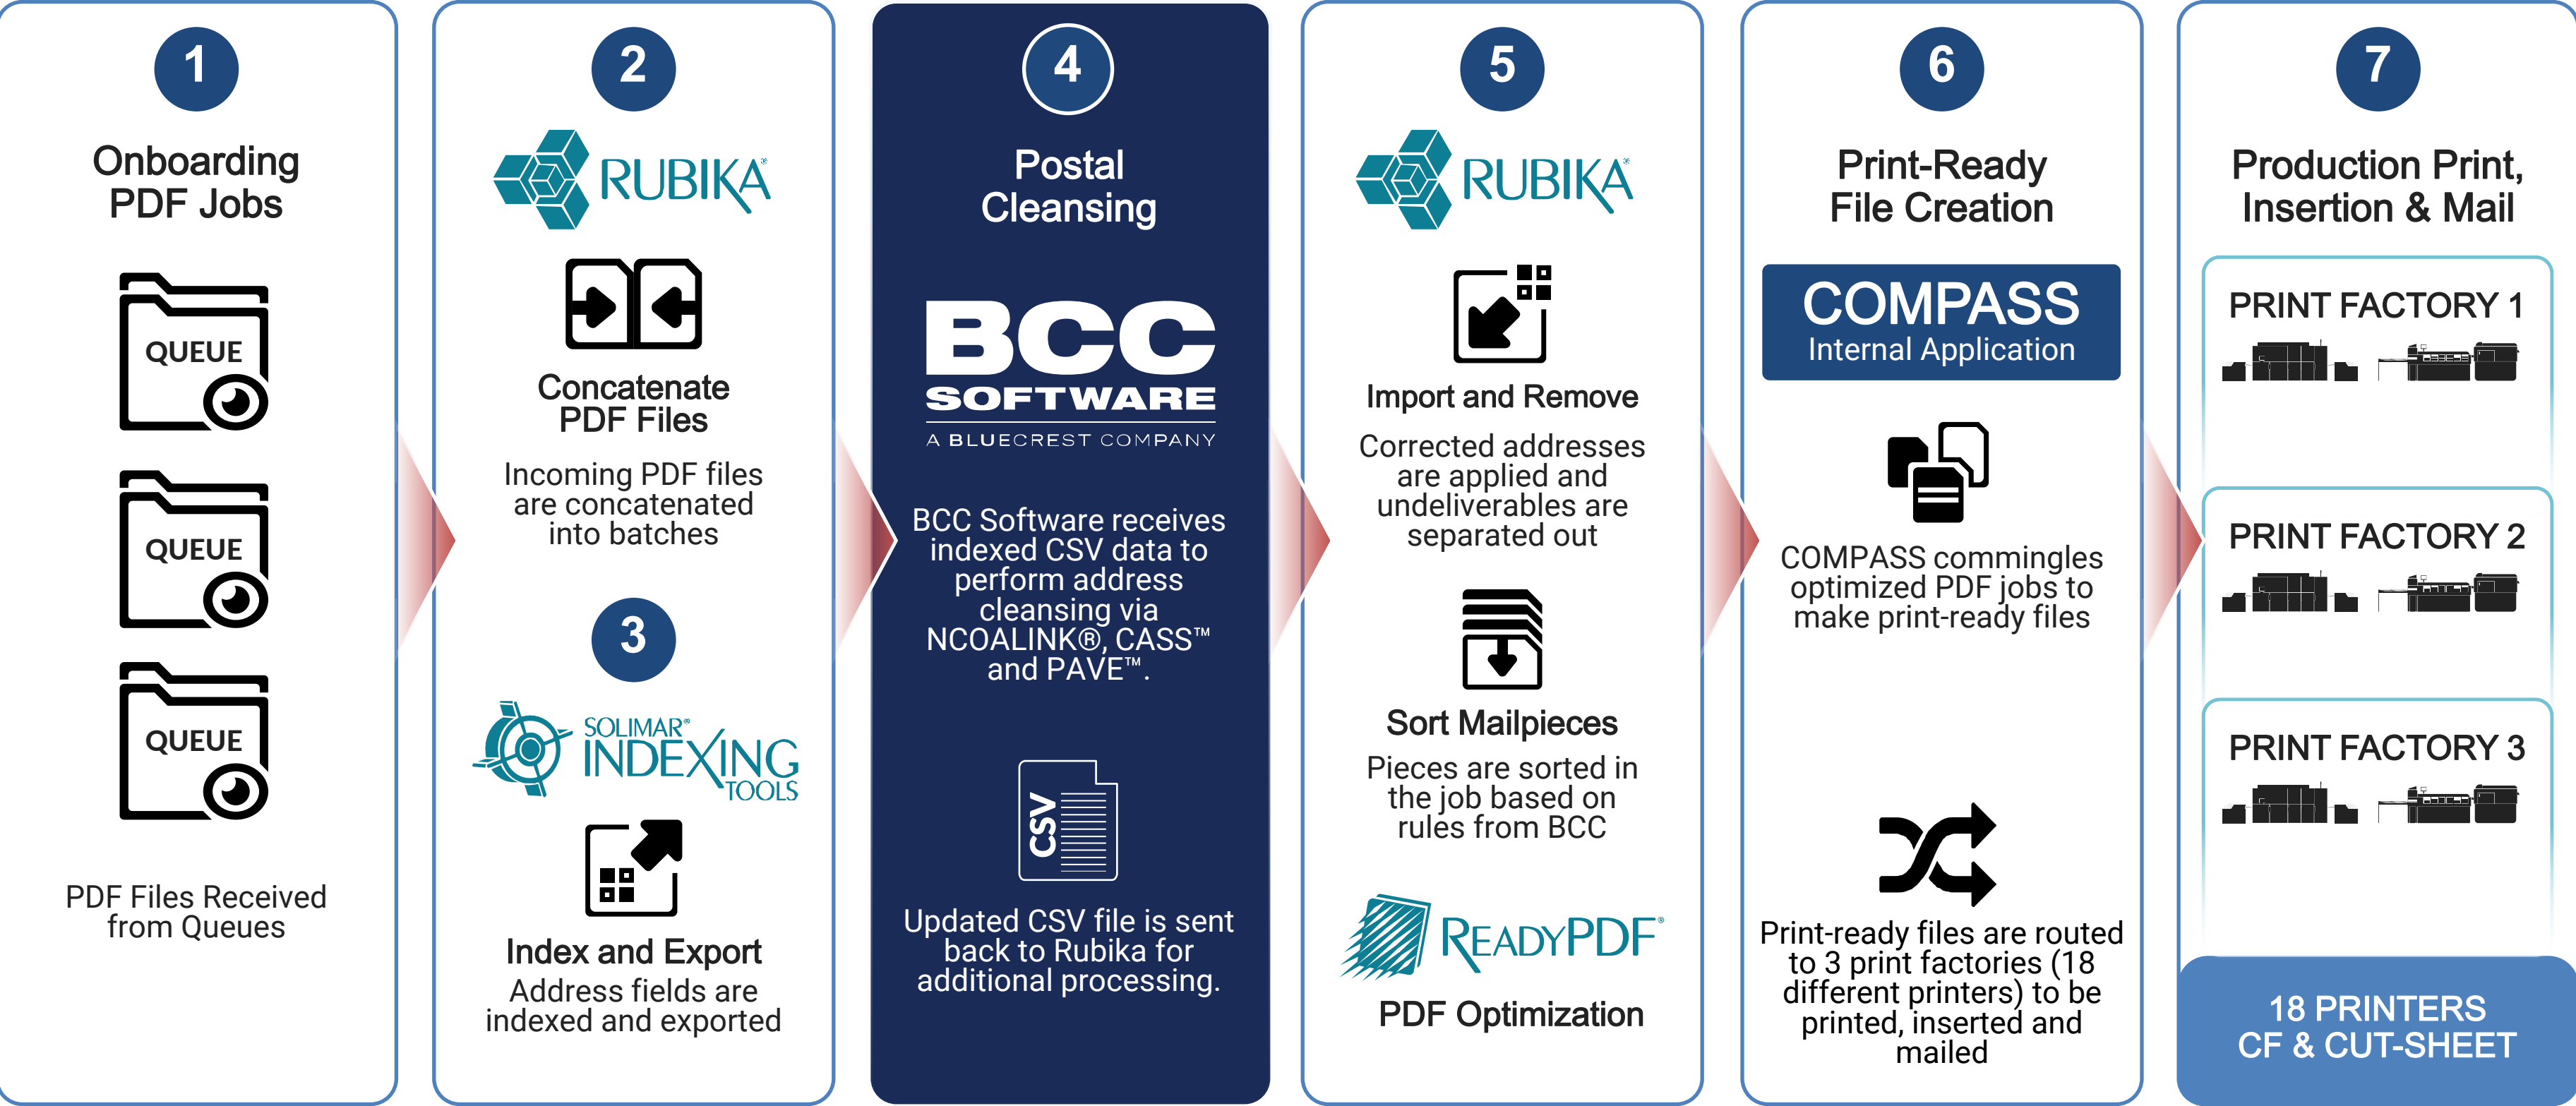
1

Onboarding PDF Jobs

QUEUE

QUEUE

QUEUE

PDF Files Received from Queues

2

RUBIKA®

Concatenate PDF Files

Incoming PDF files are concatenated into batches

3

SOLIMAR® INDEXING TOOLS

Index and Export

Address fields are indexed and exported

4

Postal Cleansing

BCC SOFTWARE

A BLUECREST COMPANY

BCC Software receives indexed CSV data to perform address cleansing via NCOALINK®, CASS™ and PAVE™.

CSV

Updated CSV file is sent back to Rubika for additional processing.

5

RUBIKA®

Import and Remove

Corrected addresses are applied and undeliverables are separated out

Sort Mailpieces

Pieces are sorted in the job based on rules from BCC

READYPDF®

PDF Optimization

6

Print-Ready File Creation

COMPASS

Internal Application

COMPASS commingles optimized PDF jobs to make print-ready files

Print-ready files are routed to 3 print factories (18 different printers) to be printed, inserted and mailed

7

Production Print, Insertion & Mail

PRINT FACTORY 1

PRINT FACTORY 2

PRINT FACTORY 3

18 PRINTERS CF & CUT-SHEET